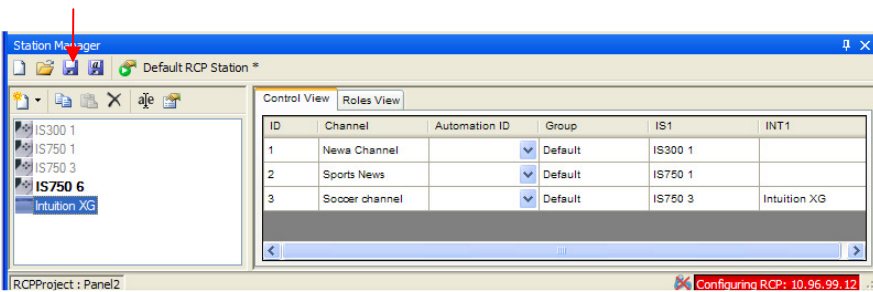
Station Manager

Default RCP Station *

IS300 1
IS750 1
IS750 3
IS750 6
Intuition XG

Control View | Roles View

| ID | Channel | Automation ID | Group | IS1 | INT1 |
|---|---|---|---|---|---|
| 1 | Newa Channel | | Default | IS300 1 | |
| 2 | Sports News | | Default | IS750 1 | |
| 3 | Soccer channel | | Default | IS750 3 | Intuition XG |

RCPProject : Panel2

Configuring RCP: 10.96.99.12